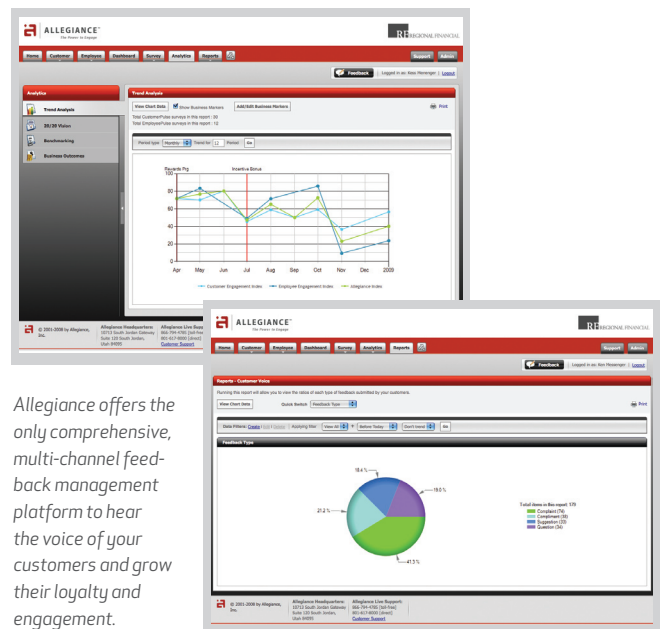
ALLEGIANCE
The Power to Engage

RF REGIONAL FINANCIAL

Home | Customer | Employee | Dashboard | Survey | Analytics | Reports

Support | Admin

Feedback | Logged in as: Alex Messenger | Logout

Analytics
Trend Analysis
20/20 Voice
Benchmarking
Business Outcomes

Trend Analysis
View Chart Data | Show Business Markers | Add/Edit Business Markers | Print

Total CustomerPulse surveys in this report : 36
Total EmployeePulse surveys in this report : 12

Period type: Monthly | Trend for 12 Period | Go

Rewards Pkg
Incentive Bonus
100
80
60
40
20
0
Apr May Jun Jul Aug Sep Oct Nov Dec 2009

Customer Engagement Index | Employee Engagement Index | Allegiance Index

© 2001-2008 by Allegiance, Inc.
Allegiance Headquarters: 10713 South Jordan Gateway Suite 120 South Jordan, Utah 84095
Allegiance Live Support: 866-794-4795 (toll free) 801-617-8000 (direct) Customer Support

Allegiance offers the only comprehensive, multi-channel feedback management platform to hear the voice of your customers and grow their loyalty and engagement.

ALLEGIANCE
The Power to Engage

RF REGIONAL FINANCIAL

Home | Customer | Employee | Dashboard | Survey | Analytics | Reports

Support | Admin

Feedback | Logged in as: Alex Messenger | Logout

Reports - Customer Voice
Running this report will allow you to view the ratios of each type of feedback submitted by your customers.

View Chart Data | Quick Switch: Feedback Types | Print

Data Filters: Create | Edit | Delete | Applying filter: View All | Before Today | Don't trend | Go

Feedback Type

18.4 %
19.0 %
21.2 %
41.3 %

Total items in this report: 179
Complaint (74)
Compliment (38)
Suggestion (33)
Question (34)

© 2001-2008 by Allegiance, Inc.
Allegiance Headquarters: 10713 South Jordan Gateway Suite 120 South Jordan, Utah 84095
Allegiance Live Support: 866-794-4795 (toll free) 801-617-8000 (direct) Customer Support